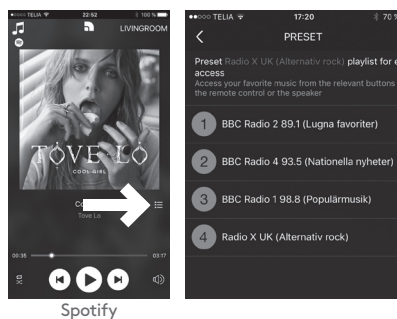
TELIA 22:52 100 %
LIVINGROOM
TOVE LO
COOL GIRL
Co
Tove Lo
00:36
03:17
Spotify

TELIA 17:20 70 %
PRESET
Preset Radio X UK (Alternativ rock) playlist for e access
Access your favorite music from the relevant buttons the remote control or the speaker
1 BBC Radio 2 89.1 (Lugna favoriter)
2 BBC Radio 4 93.5 (Nationella nyheter)
3 BBC Radio 1 98.8 (Populärmusik)
4 Radio X UK (Alternativ rock)